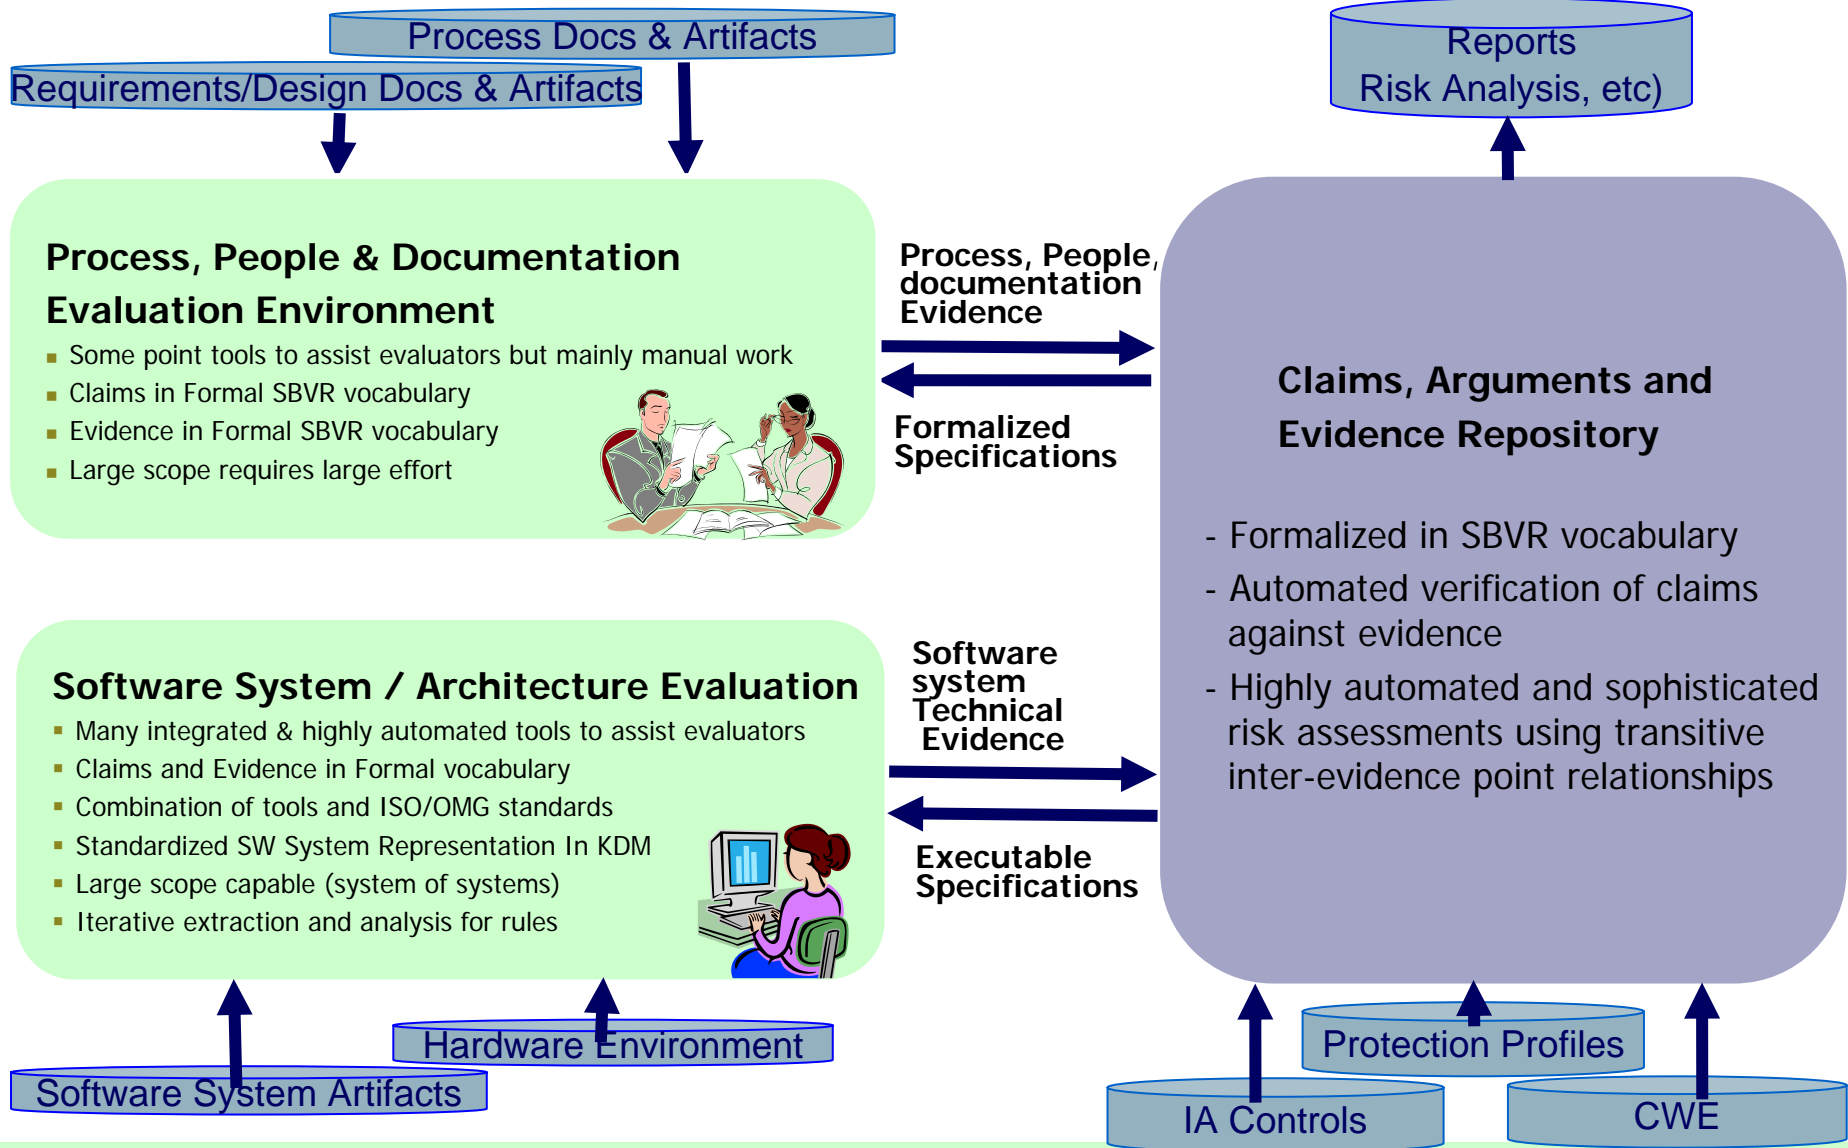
Process Docs & Artifacts

Requirements/Design Docs & Artifacts

Reports
Risk Analysis, etc)

Process, People & Documentation Evaluation Environment

- Some point tools to assist evaluators but mainly manual work
- Claims in Formal SBVR vocabulary
- Evidence in Formal SBVR vocabulary
- Large scope requires large effort

Process, People, documentation Evidence

Formalized Specifications

Claims, Arguments and Evidence Repository

- Formalized in SBVR vocabulary
- Automated verification of claims against evidence
- Highly automated and sophisticated risk assessments using transitive inter-evidence point relationships

Software System / Architecture Evaluation

- Many integrated & highly automated tools to assist evaluators
- Claims and Evidence in Formal vocabulary
- Combination of tools and ISO/OMG standards
- Standardized SW System Representation In KDM
- Large scope capable (system of systems)
- Iterative extraction and analysis for rules

Software system Technical Evidence

Executable Specifications

Hardware Environment

Software System Artifacts

Protection Profiles

IA Controls

CWE